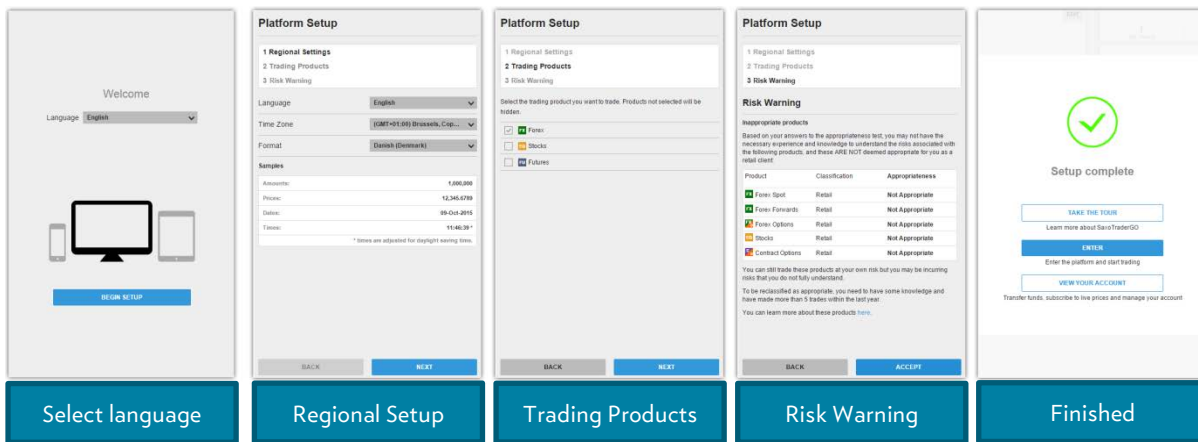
Welcome

Language English

BEGIN SETUP

Select language

Platform Setup

1 Regional Settings
2 Trading Products
3 Risk Warning

Language English

Time Zone (GMT+01:00) Brussels, Cop...

Format Danish (Denmark)

Samples

| | |
|---|---|
| Amounts: | 1,000,000 |
| Prices: | 12,345.6789 |
| Dates: | 09-Oct-2015 |
| Times: | 11:46:39 * |

* times are adjusted for daylight saving time.

BACK NEXT

Regional Setup

Platform Setup

1 Regional Settings
2 Trading Products
3 Risk Warning

Select the trading product you want to trade. Products not selected will be hidden.

FX Forex
ST Stocks
FU Futures

BACK NEXT

Trading Products

Platform Setup

1 Regional Settings
2 Trading Products
3 Risk Warning

Risk Warning

Inappropriate products

Based on your answers to the appropriateness test, you may not have the necessary experience and knowledge to understand the risks associated with the following products, and these ARE NOT deemed appropriate for you as a retail client:

| Product | Classification | Appropriateness |
|---|---|---|
| FX Forex Spot | Retail | Not Appropriate |
| FX Forex Forwards | Retail | Not Appropriate |
| FX Forex Options | Retail | Not Appropriate |
| ST Stocks | Retail | Not Appropriate |
| Contract Options | Retail | Not Appropriate |

You can still trade these products at your own risk but you may be incurring risks that you do not fully understand.

To be reclassified as appropriate, you need to have some knowledge and have made more than 5 trades within the last year.

You can learn more about these products here.

BACK ACCEPT

Risk Warning

Setup complete

TAKE THE TOUR
Learn more about SaxoTraderGO

ENTER
Enter the platform and start trading

VIEW YOUR ACCOUNT
Transfer funds, subscribe to live prices and manage your account

Finished